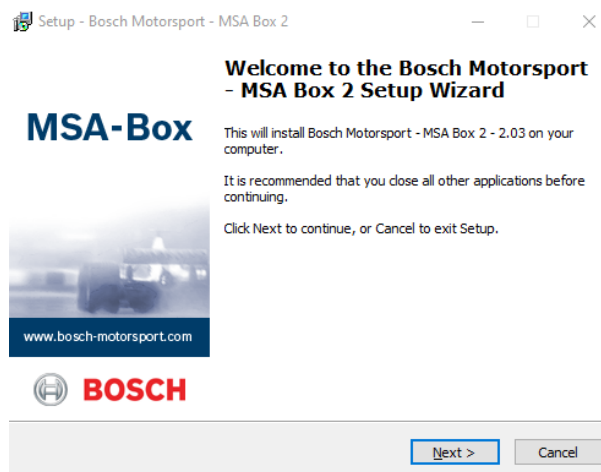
Setup - Bosch Motorsport - MSA Box 2

MSA-Box

www.bosch-motorsport.com

BOSCH

Welcome to the Bosch Motorsport - MSA Box 2 Setup Wizard

This will install Bosch Motorsport - MSA Box 2 - 2.03 on your computer.

It is recommended that you close all other applications before continuing.

Click Next to continue, or Cancel to exit Setup.

Next >

Cancel